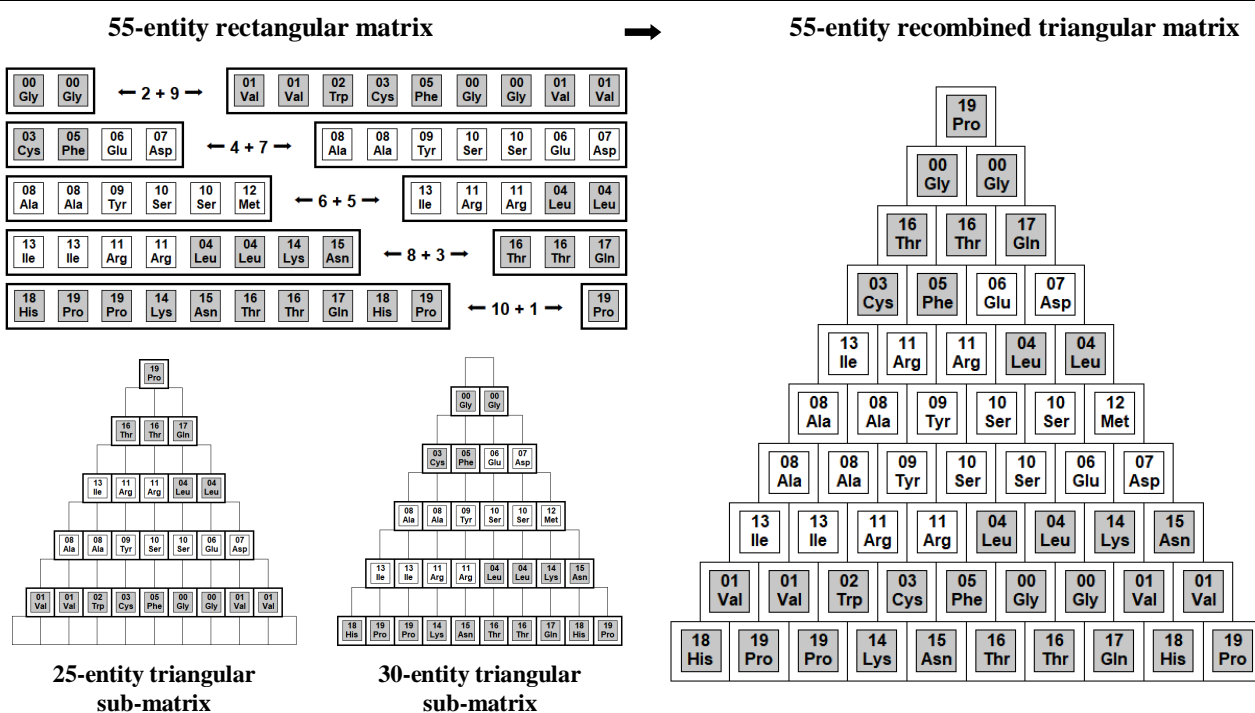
55-entity rectangular matrix

55-entity recombined triangular matrix

00 Gly 00 Gly ← 2 + 9 → 01 Val 01 Val 02 Trp 03 Cys 05 Phe 00 Gly 00 Gly 01 Val 01 Val

03 Cys 05 Phe 06 Glu 07 Asp ← 4 + 7 → 08 Ala 08 Ala 09 Tyr 10 Ser 10 Ser 06 Glu 07 Asp

08 Ala 08 Ala 09 Tyr 10 Ser 10 Ser 12 Met ← 6 + 5 → 13 Ile 11 Arg 11 Arg 04 Leu 04 Leu

13 Ile 13 Ile 11 Arg 11 Arg 04 Leu 04 Leu 14 Lys 15 Asn ← 8 + 3 → 16 Thr 16 Thr 17 Gln

18 His 19 Pro 19 Pro 14 Lys 15 Asn 16 Thr 16 Thr 17 Gln 18 His 19 Pro ← 10 + 1 → 19 Pro

19 Pro
16 Thr 16 Thr 17 Gln
13 Ile 11 Arg 11 Arg 04 Leu 04 Leu
08 Ala 08 Ala 09 Tyr 10 Ser 10 Ser 06 Glu 07 Asp
01 Val 01 Val 02 Trp 03 Cys 05 Phe 00 Gly 00 Gly 01 Val 01 Val

25-entity triangular sub-matrix

00 Gly 00 Gly
03 Cys 05 Phe 06 Glu 07 Asp
08 Ala 08 Ala 09 Tyr 10 Ser 10 Ser 12 Met
13 Ile 13 Ile 11 Arg 11 Arg 04 Leu 04 Leu 14 Lys 15 Asn
18 His 19 Pro 19 Pro 14 Lys 15 Asn 16 Thr 16 Thr 17 Gln 18 His 19 Pro

30-entity triangular sub-matrix

19 Pro
00 Gly 00 Gly
16 Thr 16 Thr 17 Gln
03 Cys 05 Phe 06 Glu 07 Asp
13 Ile 11 Arg 11 Arg 04 Leu 04 Leu
08 Ala 08 Ala 09 Tyr 10 Ser 10 Ser 12 Met
08 Ala 08 Ala 09 Tyr 10 Ser 10 Ser 06 Glu 07 Asp
13 Ile 13 Ile 11 Arg 11 Arg 04 Leu 04 Leu 14 Lys 15 Asn
01 Val 01 Val 02 Trp 03 Cys 05 Phe 00 Gly 00 Gly 01 Val 01 Val
18 His 19 Pro 19 Pro 14 Lys 15 Asn 16 Thr 16 Thr 17 Gln 18 His 19 Pro